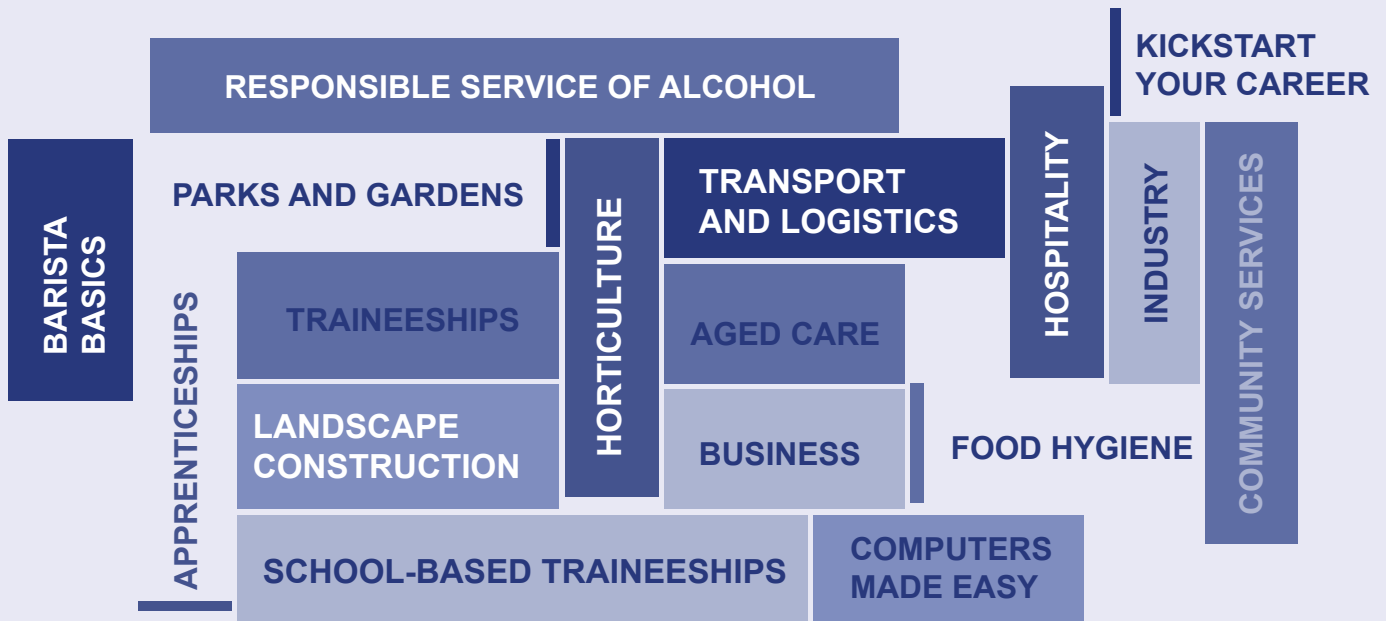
KICKSTART YOUR CAREER

RESPONSIBLE SERVICE OF ALCOHOL

BARISTA BASICS

PARKS AND GARDENS

HORTICULTURE

TRANSPORT AND LOGISTICS

HOSPITALITY

INDUSTRY

COMMUNITY SERVICES

APPRENTICESHIPS

TRAINEESHIPS

AGED CARE

LANDSCAPE CONSTRUCTION

BUSINESS

FOOD HYGIENE

SCHOOL-BASED TRAINEESHIPS

COMPUTERS MADE EASY